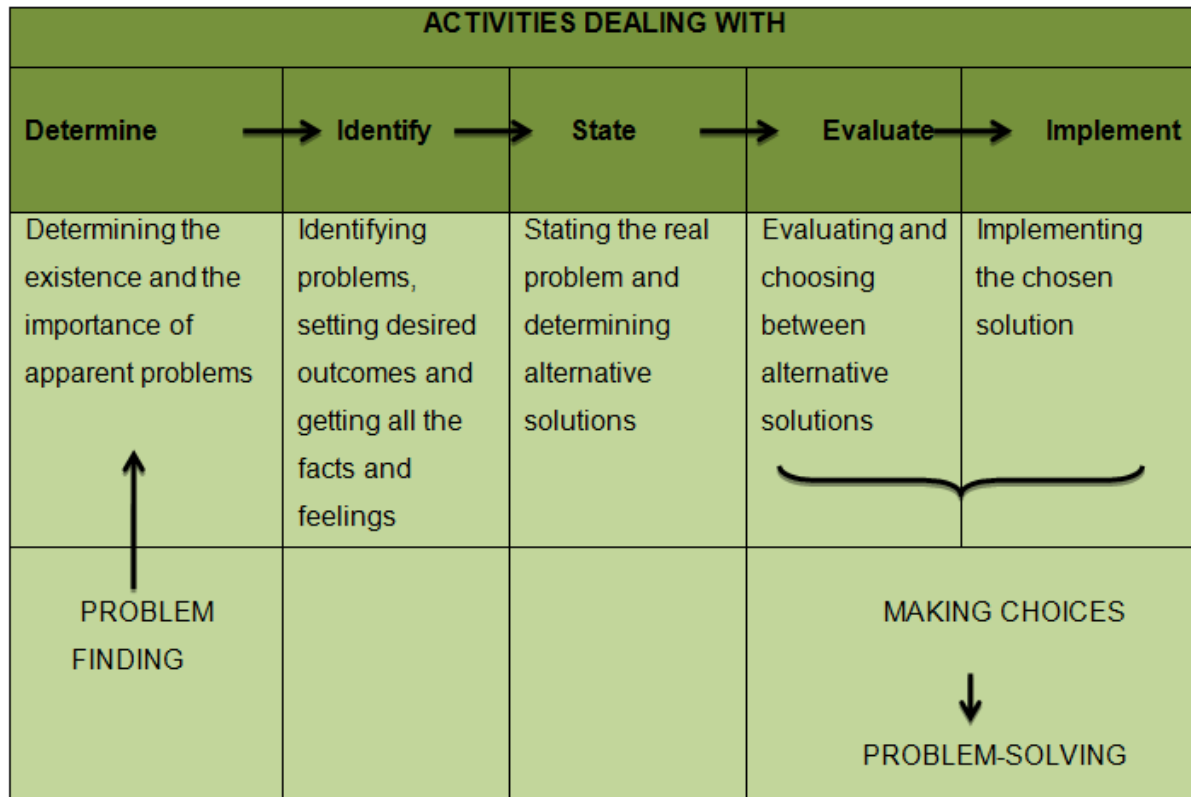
| ACTIVITIES DEALING WITH | | | | |
|---|---|---|---|---|
| Determine | Identify | State | Evaluate | Implement |
| Determining the existence and the importance of apparent problems | Identifying problems, setting desired outcomes and getting all the facts and feelings | Stating the real problem and determining alternative solutions | Evaluating and choosing between alternative solutions | Implementing the chosen solution |
| PROBLEM FINDING | | | MAKING CHOICES PROBLEM-SOLVING | |